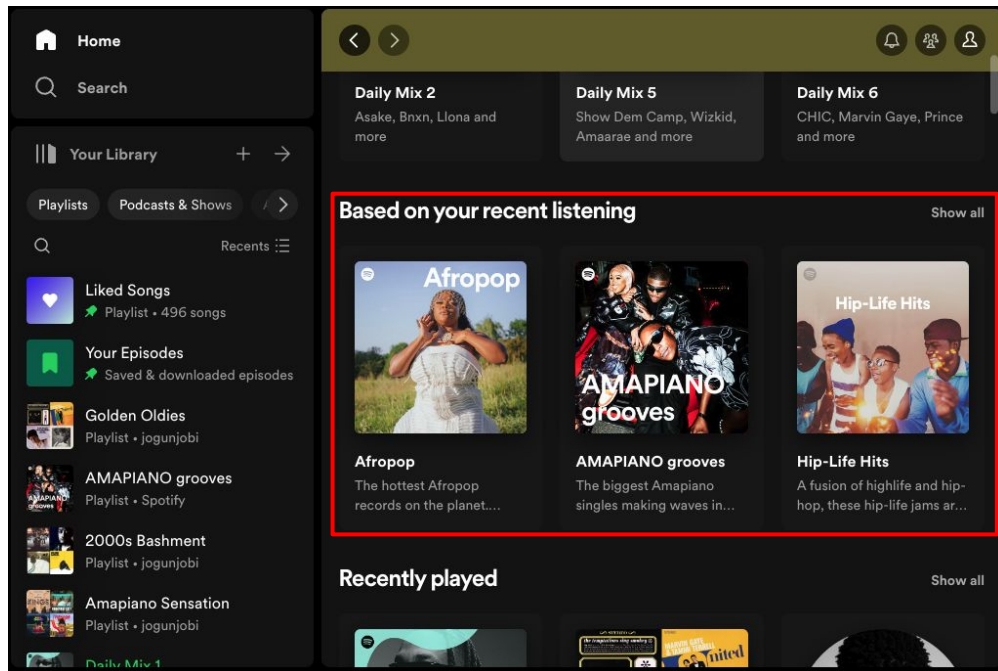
Home

Search

Your Library

Playlists

Podcasts & Shows

Recents

Liked Songs
Playlist • 496 songs

Your Episodes
Saved & downloaded episodes

Golden Oldies
Playlist • jogunjobi

AMAPIANO grooves
Playlist • Spotify

2000s Bashment
Playlist • jogunjobi

Amapiano Sensation
Playlist • jogunjobi

Daily Mix 1

Daily Mix 2
Asake, Bnxn, Llona and more

Daily Mix 5
Show Dem Camp, Wizkid, Amaarae and more

Daily Mix 6
CHIC, Marvin Gaye, Prince and more

Based on your recent listening

Show all

Afropop

AMAPIANO grooves

Hip-Life Hits

Afropop
The hottest Afropop records on the planet....

AMAPIANO grooves
The biggest Amapiano singles making waves in...

Hip-Life Hits
A fusion of highlife and hip-hop, these hip-life jams ar...

Recently played

Show all